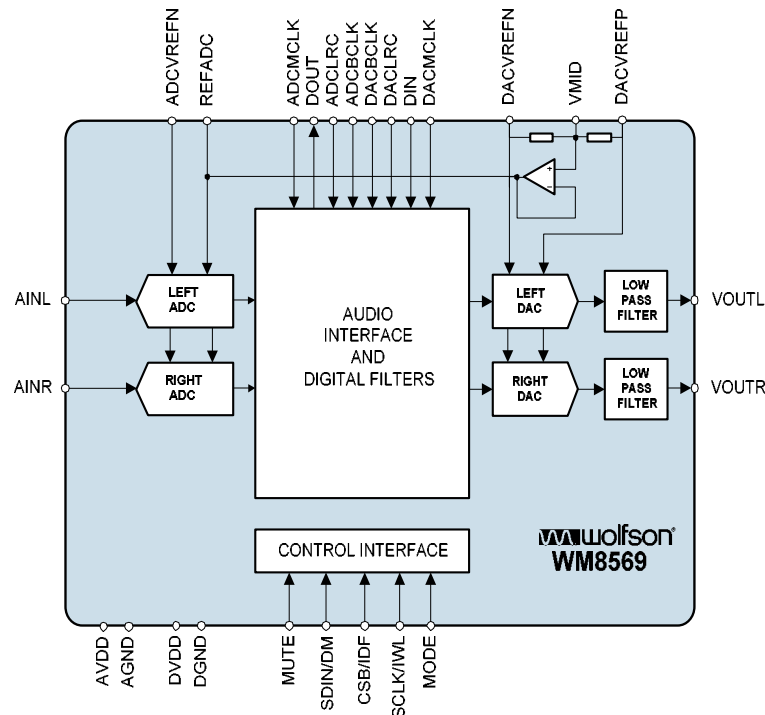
ADCVREFN
REFADC
ADCMCLK
DOUT
ADCLRC
ADCBCLK
DACBCLK
DACLRC
DIN
DACMCLK
DACVREFN
VMID
DACVREFP

AINL
LEFT ADC
AINR
RIGHT ADC

AUDIO INTERFACE AND DIGITAL FILTERS

LEFT DAC
RIGHT DAC
LOW PASS FILTER
LOW PASS FILTER
VOUTL
VOUTR

CONTROL INTERFACE

wolfson
WM8569

AVDD
AGND
DVDD
DGND
MUTE
SDIN/DM
CSB/IDF
SCLK/IWL
MODE